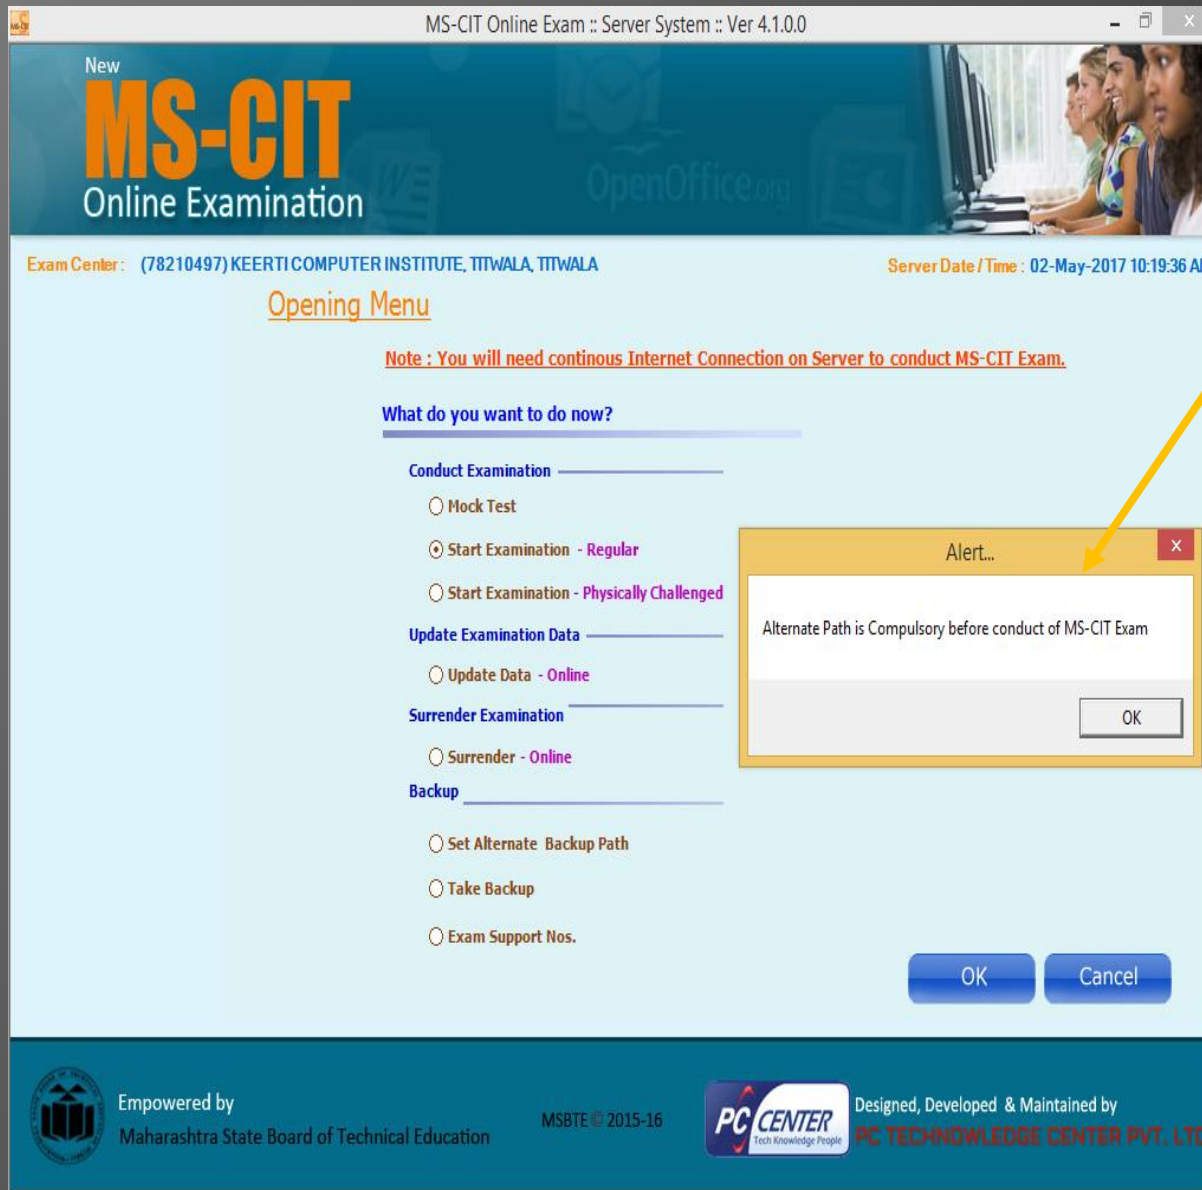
MS-CIT Online Exam :: Server System :: Ver 4.1.0.0

New
MS-CIT
Online Examination

OpenOffice.org

Exam Center : (78210497) KEERTI COMPUTER INSTITUTE, TITWALA, TITWALA

Server Date / Time : 02-May-2017 10:19:36 A

Opening Menu

Note : You will need continous Internet Connection on Server to conduct MS-CIT Exam.

What do you want to do now?

Conduct Examination

Mock Test

Start Examination - Regular

Start Examination - Physically Challenged

Update Examination Data

Update Data - Online

Surrender Examination

Surrender - Online

Backup

Set Alternate Backup Path

Take Backup

Exam Support Nos.

Alert...

Alternate Path is Compulsory before conduct of MS-CIT Exam

OK

OK

Cancel

Empowered by
Maharashtra State Board of Technical Education

MSBTE © 2015-16

PC CENTER
Tech Knowledge People

Designed, Developed & Maintained by
PC TECHNOWLEDGE CENTER PVT. LT